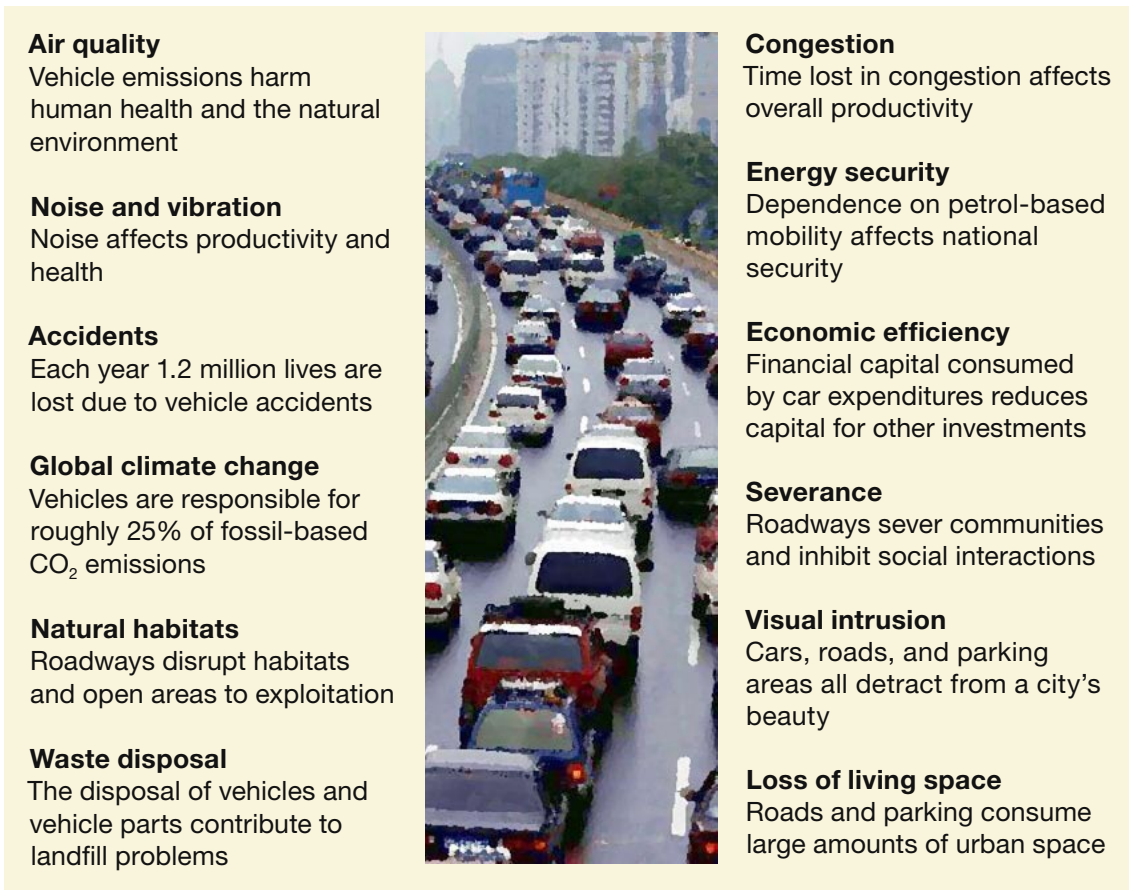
**Air quality**
Vehicle emissions harm human health and the natural environment

**Noise and vibration**
Noise affects productivity and health

**Accidents**
Each year 1.2 million lives are lost due to vehicle accidents

**Global climate change**
Vehicles are responsible for roughly 25% of fossil-based $CO_2$ emissions

**Natural habitats**
Roadways disrupt habitats and open areas to exploitation

**Waste disposal**
The disposal of vehicles and vehicle parts contribute to landfill problems

**Congestion**
Time lost in congestion affects overall productivity

**Energy security**
Dependence on petrol-based mobility affects national security

**Economic efficiency**
Financial capital consumed by car expenditures reduces capital for other investments

**Severance**
Roadways sever communities and inhibit social interactions

**Visual intrusion**
Cars, roads, and parking areas all detract from a city's beauty

**Loss of living space**
Roads and parking consume large amounts of urban space